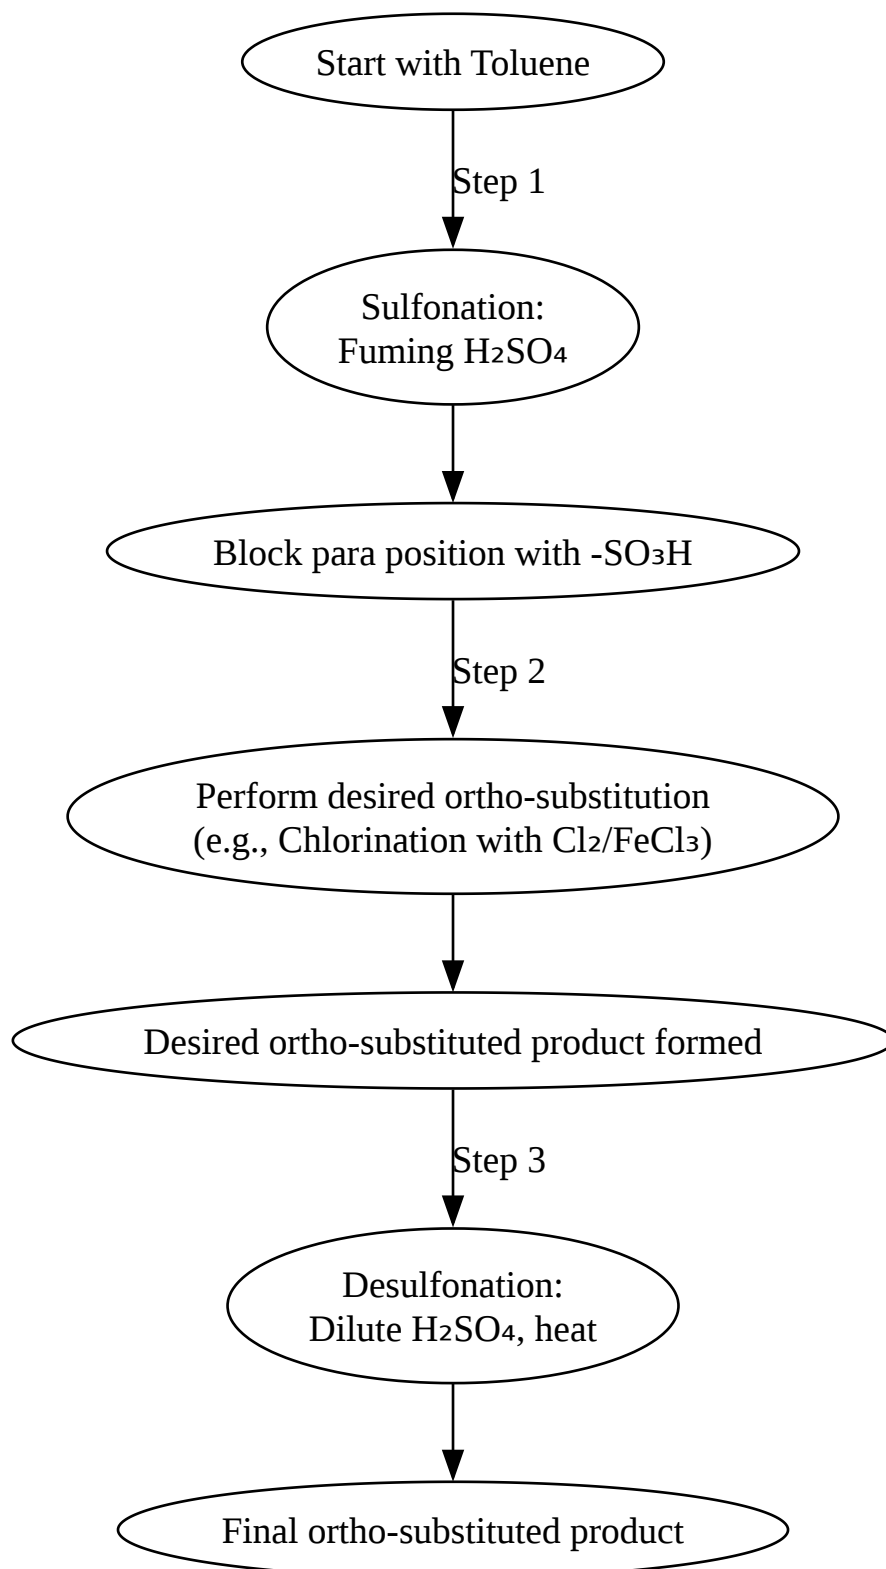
Start with Toluene

Step 1

Sulfonation:
Fuming $H_2SO_4$

Block para position with $-SO_3H$

Step 2

Perform desired ortho-substitution
(e.g., Chlorination with $Cl_2/FeCl_3$)

Desired ortho-substituted product formed

Step 3

Desulfonation:
Dilute $H_2SO_4$, heat

Final ortho-substituted product